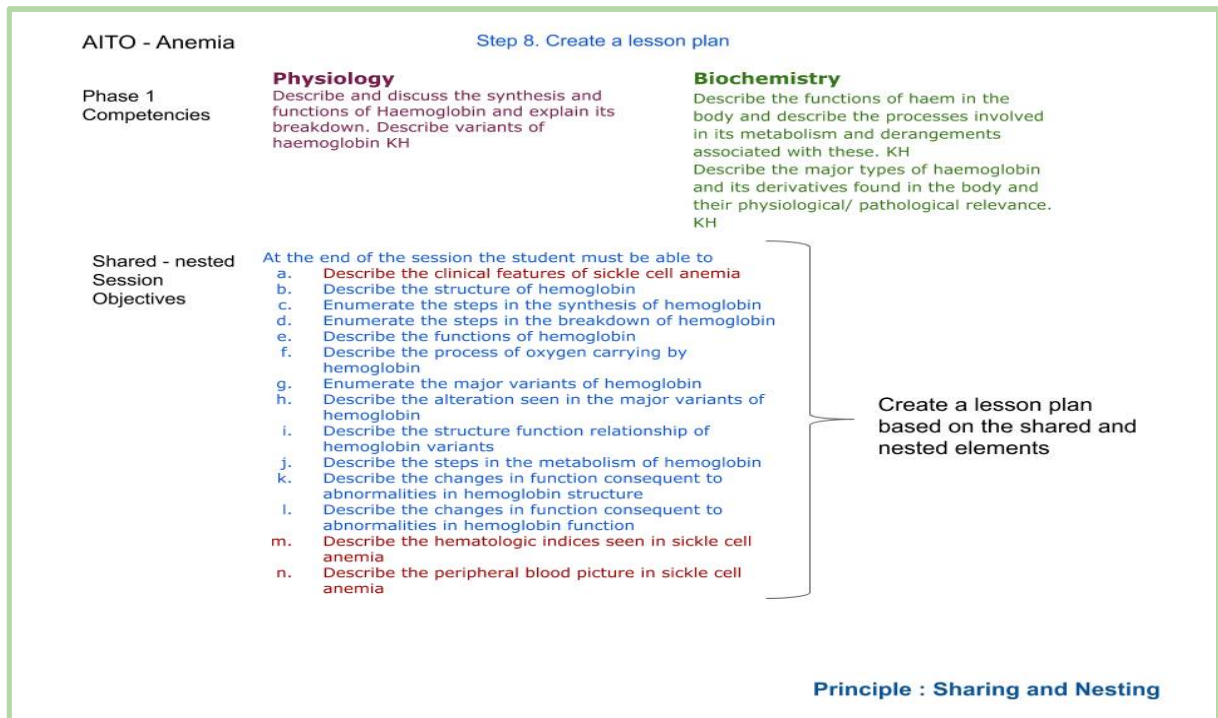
AITO - Anemia

Step 8. Create a lesson plan

Phase 1 Competencies

**Physiology**
Describe and discuss the synthesis and functions of Haemoglobin and explain its breakdown. Describe variants of haemoglobin KH

**Biochemistry**
Describe the functions of haem in the body and describe the processes involved in its metabolism and derangements associated with these. KH
Describe the major types of haemoglobin and its derivatives found in the body and their physiological/ pathological relevance. KH

Shared - nested Session Objectives

At the end of the session the student must be able to
a. Describe the clinical features of sickle cell anemia
b. Describe the structure of hemoglobin
c. Enumerate the steps in the synthesis of hemoglobin
d. Enumerate the steps in the breakdown of hemoglobin
e. Describe the functions of hemoglobin
f. Describe the process of oxygen carrying by hemoglobin
g. Enumerate the major variants of hemoglobin
h. Describe the alteration seen in the major variants of hemoglobin
i. Describe the structure function relationship of hemoglobin variants
j. Describe the steps in the metabolism of hemoglobin
k. Describe the changes in function consequent to abnormalities in hemoglobin structure
l. Describe the changes in function consequent to abnormalities in hemoglobin function
m. Describe the hematologic indices seen in sickle cell anemia
n. Describe the peripheral blood picture in sickle cell anemia

Create a lesson plan based on the shared and nested elements

Principle : Sharing and Nesting